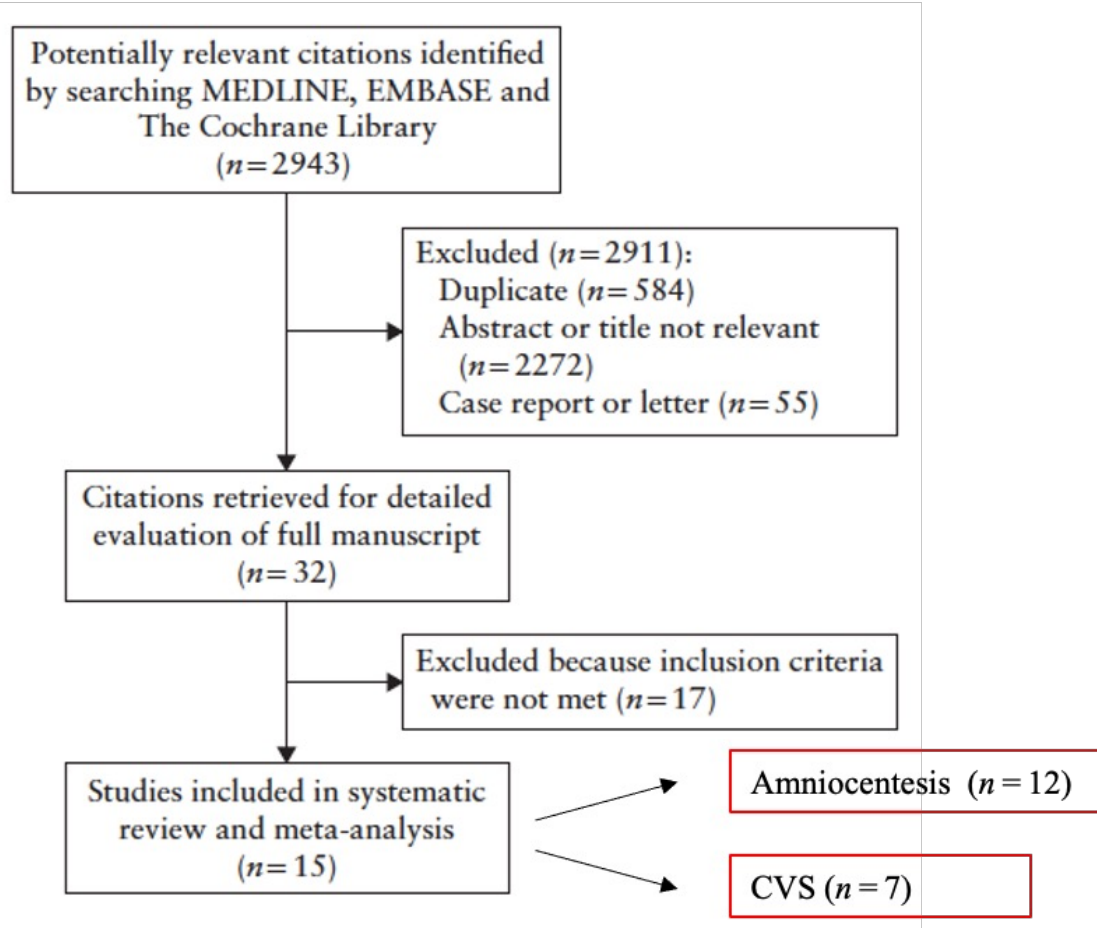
Potentially relevant citations identified by searching MEDLINE, EMBASE and The Cochrane Library ($n=2943$)

Excluded ($n=2911$):
Duplicate ($n=584$)
Abstract or title not relevant ($n=2272$)
Case report or letter ($n=55$)

Citations retrieved for detailed evaluation of full manuscript ($n=32$)

Excluded because inclusion criteria were not met ($n=17$)

Studies included in systematic review and meta-analysis ($n=15$)

Amniocentesis ($n=12$)

CVS ($n=7$)